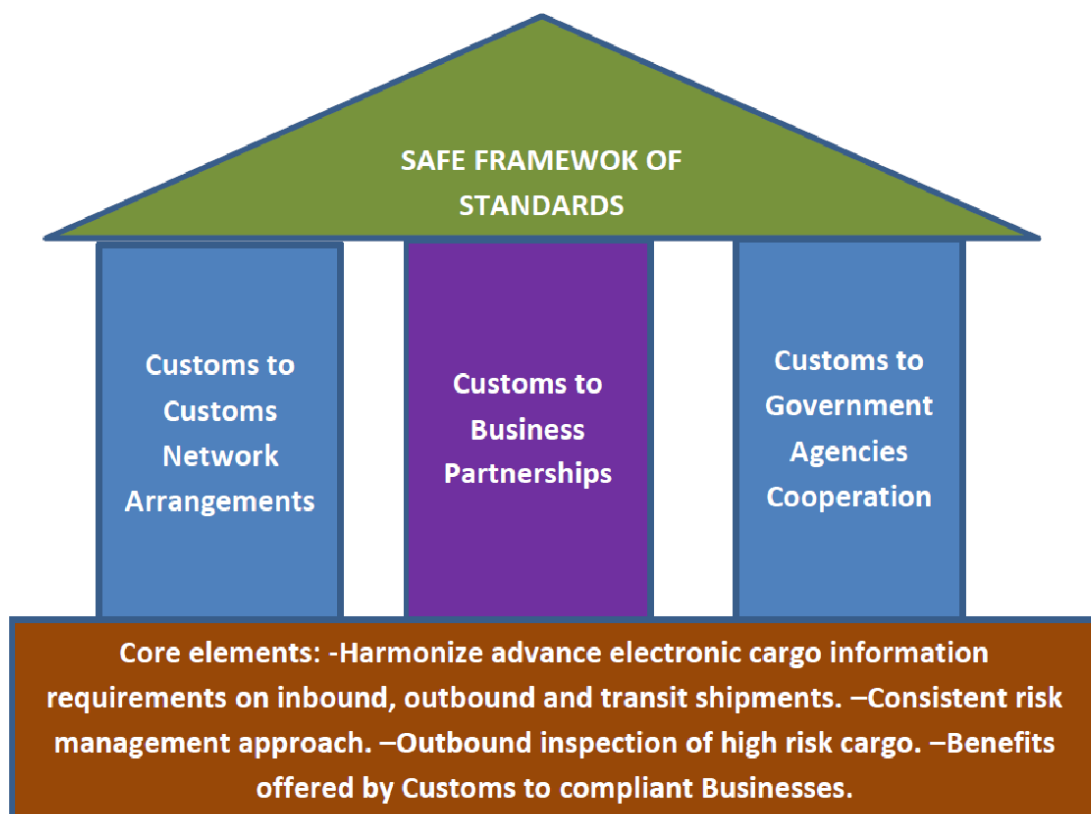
SAFE FRAMEWOK OF STANDARDS

Customs to Customs Network Arrangements

Customs to Business Partnerships

Customs to Government Agencies Cooperation

Core elements: -Harmonize advance electronic cargo information requirements on inbound, outbound and transit shipments. –Consistent risk management approach. –Outbound inspection of high risk cargo. –Benefits offered by Customs to compliant Businesses.